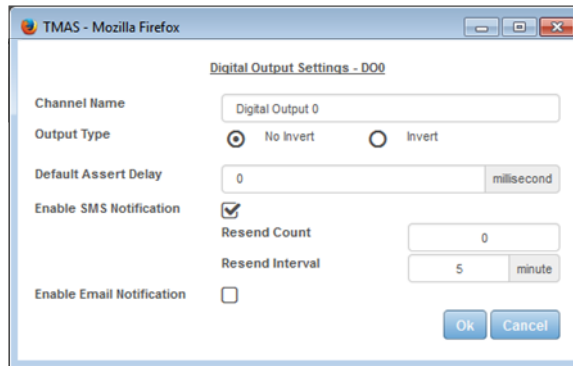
TMAS - Mozilla Firefox

Digital Output Settings - DO0

Channel Name
Digital Output 0

Output Type
No Invert
Invert

Default Assert Delay
0
millisecond

Enable SMS Notification

Resend Count
0

Resend Interval
5
minute

Enable Email Notification

Ok
Cancel